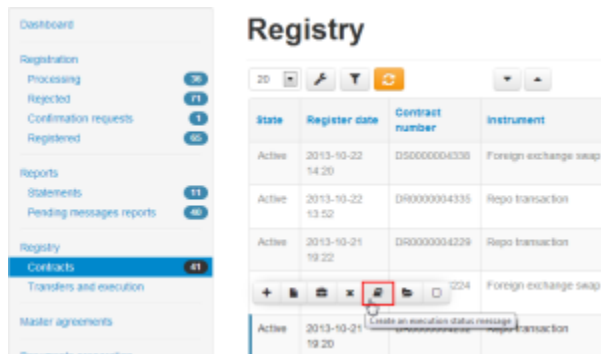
Dashboard

Registration
Processing 36
Rejected 71
Confirmation requests 1
Registered 65

Reports
Statements 11
Pending messages reports 40

Registry
Contracts 41
Transfers and execution

Master agreements

Registry

20

| State | Register date | Contract number | Instrument |
|---|---|---|---|
| Active | 2013-10-22 14:20 | DS0000004338 | Foreign exchange swap |
| Active | 2013-10-22 13:52 | DR0000004335 | Repo transaction |
| Active | 2013-10-21 19:22 | DR0000004229 | Repo transaction |
| | | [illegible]224 | Foreign exchange swap |
| Active | 2013-10-21 19:20 | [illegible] | Repo transaction |

Create an execution status message